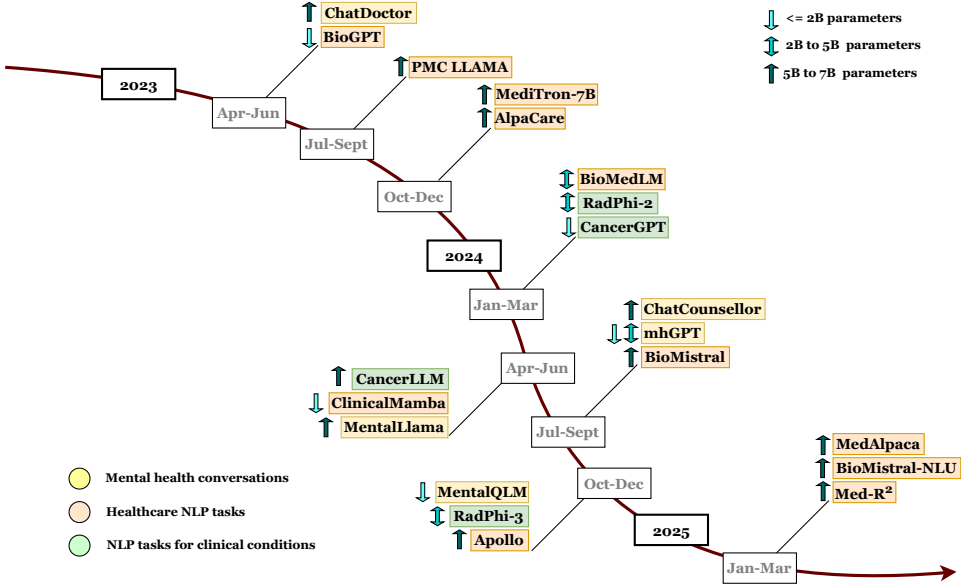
ChatDoctor
BioGPT
<= 2B parameters
2B to 5B parameters
5B to 7B parameters
2023
Apr-Jun
PMC LLAMA
Jul-Sept
MediTron-7B
AlpaCare
Oct-Dec
BioMedLM
RadPhi-2
CancerGPT
2024
Jan-Mar
ChatCounsellor
mhGPT
BioMistral
Apr-Jun
CancerLLM
ClinicalMamba
MentalLlama
Jul-Sept
MedAlpaca
BioMistral-NLU
Med-R$^2$
Mental health conversations
Healthcare NLP tasks
NLP tasks for clinical conditions
MentalQLM
RadPhi-3
Apollo
Oct-Dec
2025
Jan-Mar